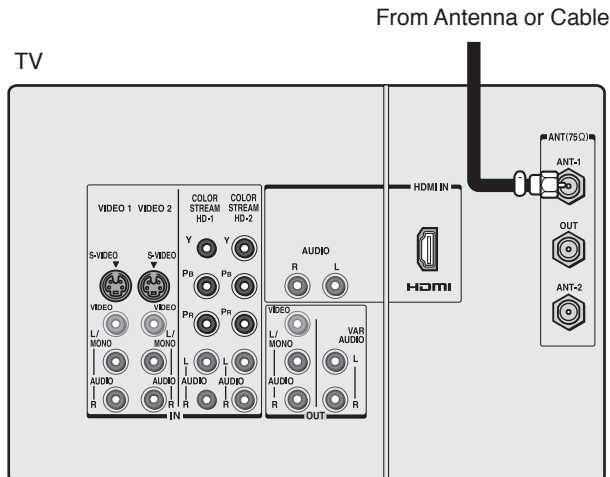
From Antenna or Cable

TV

ANT(75Ω)
ANT-1
OUT
ANT-2

HDMI IN
HDMI

AUDIO
R
L

VIDEO 1 VIDEO 2
S-VIDEO
S-VIDEO
VIDEO
VIDEO
L/MONO
L/MONO
AUDIO
R
AUDIO
R
IN

COLOR STREAM HD-1
COLOR STREAM HD-2
Y
Y
$P_B$
$P_B$
$P_R$
$P_R$
L
L
AUDIO
R
AUDIO
R

VIDEO
L/MONO
AUDIO
R
VAR AUDIO
L
R
OUT